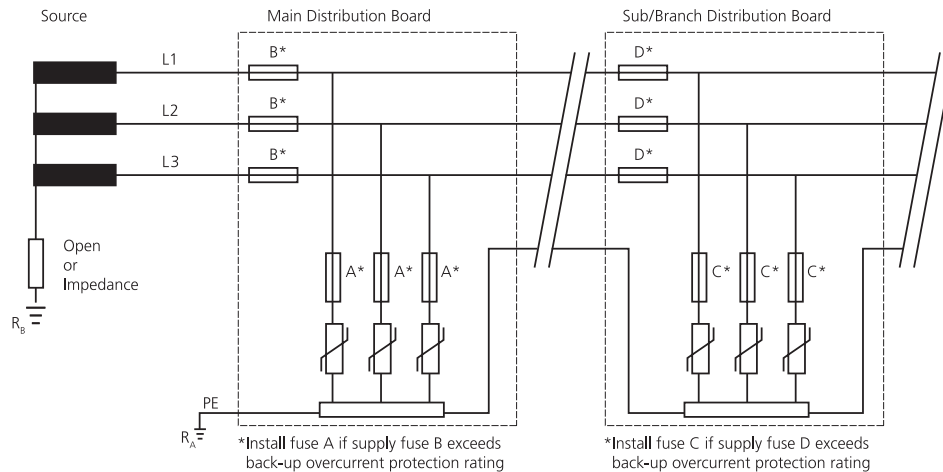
Source

Main Distribution Board

Sub/Branch Distribution Board

L1

L2

L3

B*

B*

B*

D*

D*

D*

Open or Impedance

$R_B$

A* A* A*

C* C* C*

PE

$R_A$

*Install fuse A if supply fuse B exceeds back-up overcurrent protection rating

*Install fuse C if supply fuse D exceeds back-up overcurrent protection rating